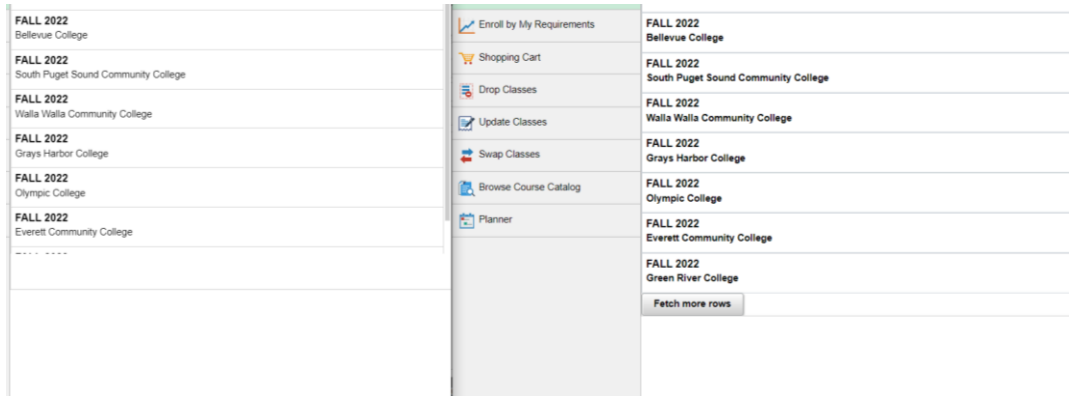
FALL 2022
Bellevue College

FALL 2022
South Puget Sound Community College

FALL 2022
Walla Walla Community College

FALL 2022
Grays Harbor College

FALL 2022
Olympic College

FALL 2022
Everett Community College

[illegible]

Enroll by My Requirements
Shopping Cart
Drop Classes
Update Classes
Swap Classes
Browse Course Catalog
Planner

FALL 2022
Bellevue College

FALL 2022
South Puget Sound Community College

FALL 2022
Walla Walla Community College

FALL 2022
Grays Harbor College

FALL 2022
Olympic College

FALL 2022
Everett Community College

FALL 2022
Green River College

Fetch more rows